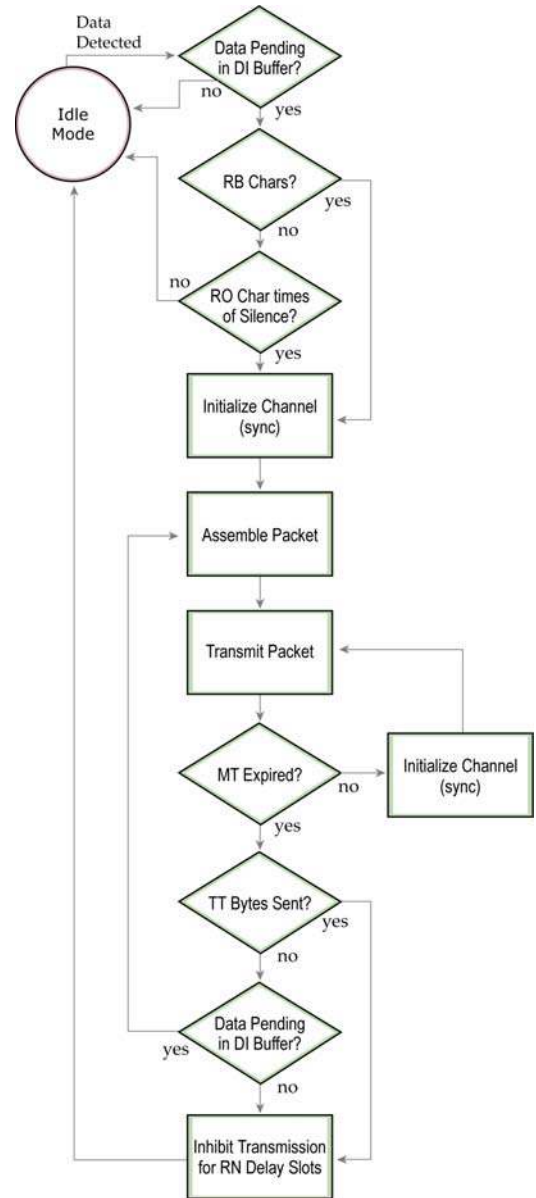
Data Detected

Data Pending in DI Buffer?

no

yes

Idle Mode

RB Chars?

yes

no

no

RO Char times of Silence?

yes

Initialize Channel (sync)

Assemble Packet

Transmit Packet

MT Expired?

no

Initialize Channel (sync)

yes

TT Bytes Sent?

yes

no

Data Pending in DI Buffer?

yes

no

Inhibit Transmission for RN Delay Slots